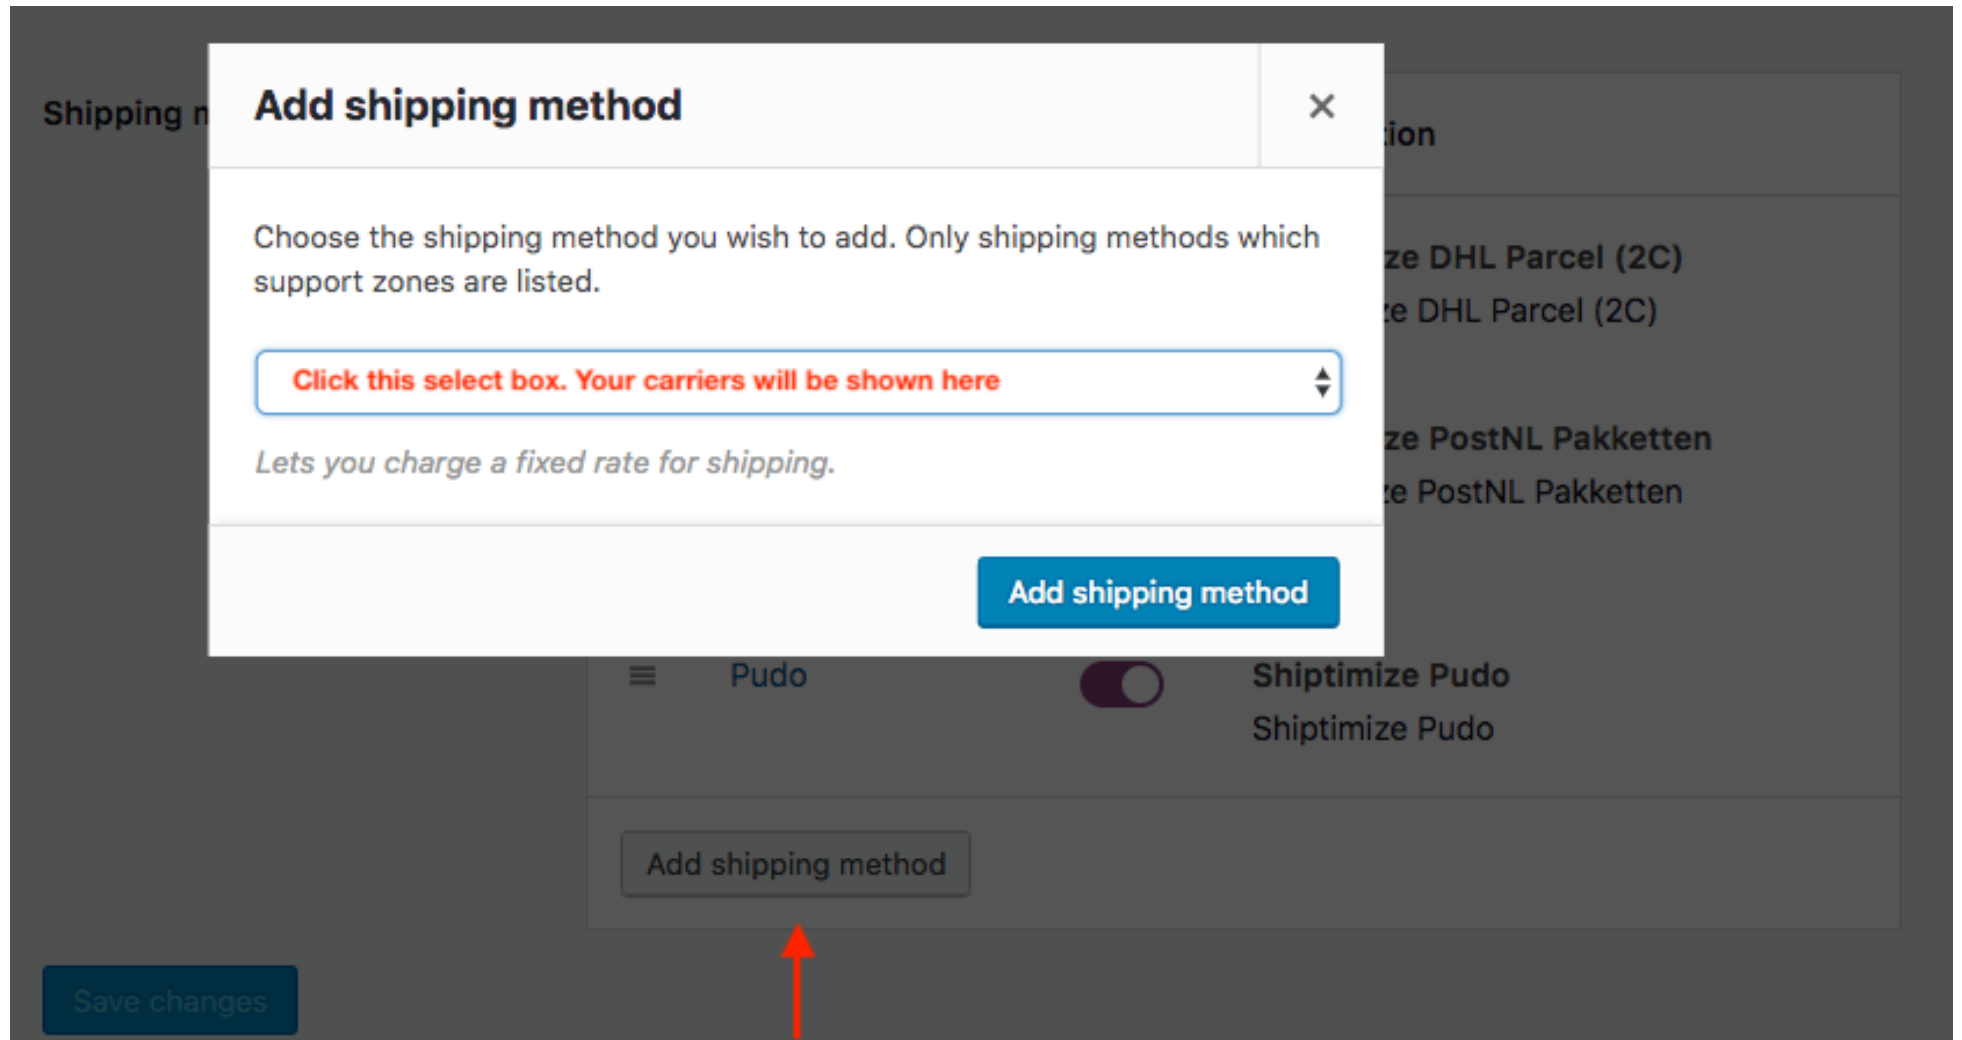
Shipping m

Add shipping method

×

Choose the shipping method you wish to add. Only shipping methods which support zones are listed.

Click this select box. Your carriers will be shown here

Lets you charge a fixed rate for shipping.

Add shipping method

ion

ze DHL Parcel (2C)

ze DHL Parcel (2C)

ze PostNL Pakketten

ze PostNL Pakketten

Pudo

Shiptimize Pudo

Shiptimize Pudo

Add shipping method

Save changes